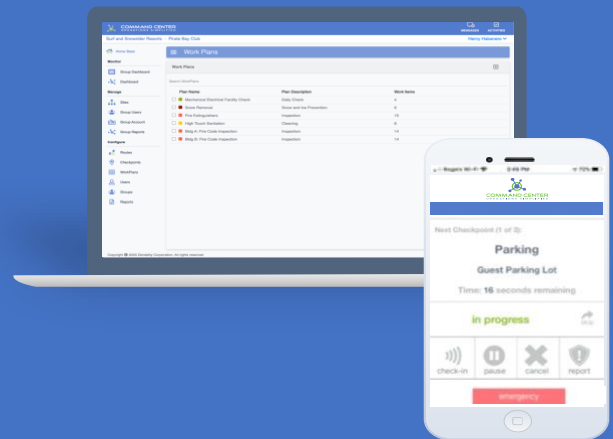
COMMAND CENTER
MESSAGES ACTIVITIES
Surf and Snorkeler Resorts · Pirate Bay Club
Henry Halabashi
Home Base
Monitor
Group Dashboard
Dashboard
Manage
Sites
Group Users
Group Account
Group Reports
Configure
Routes
Checkpoints
WorkPlans
Users
Groups
Reports
Work Plans
Work Plans
Search WorkPlans
| Plan Name | Plan Description | Work Items |
|---|---|---|
| Mechanical Electrical Facility Check | Daily Check | 4 |
| Snow Removal | Snow and Ice Protection | 4 |
| Fire Extinguishers | Inspection | 15 |
| High Touch Sanitation | Cleaning | 9 |
| Bldg A: Fire Code Inspection | Inspection | 11 |
| Bldg B: Fire Code Inspection | Inspection | 14 |
Copyright © 2022 Sentality Corporation. All rights reserved.
Rogers Wi-Fi
2:46 PM
72%
COMMAND CENTER
Next Checkpoint (1 of 3):
Parking
Guest Parking Lot
Time: 16 seconds remaining
in progress
skip
check-in
pause
cancel
report
emergency